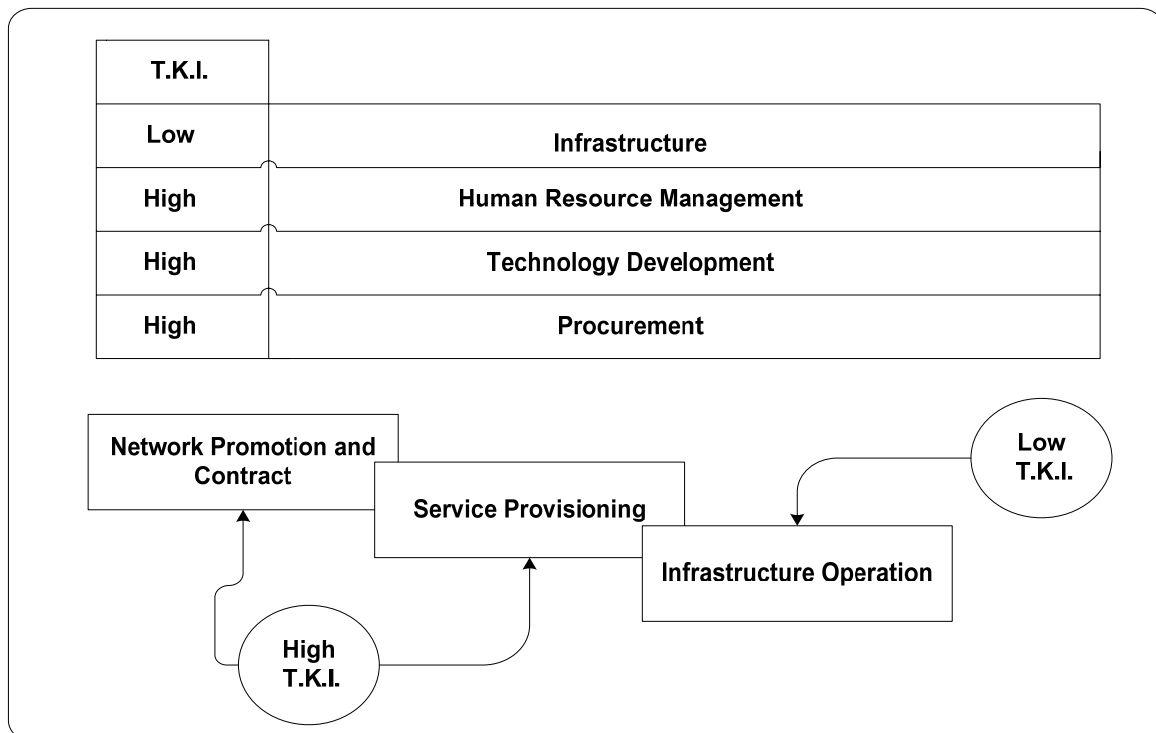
| T.K.I. | |
|---|---|
| Low | Infrastructure |
| High | Human Resource Management |
| High | Technology Development |
| High | Procurement |

Network Promotion and Contract

Service Provisioning

Infrastructure Operation

Low T.K.I.

High T.K.I.